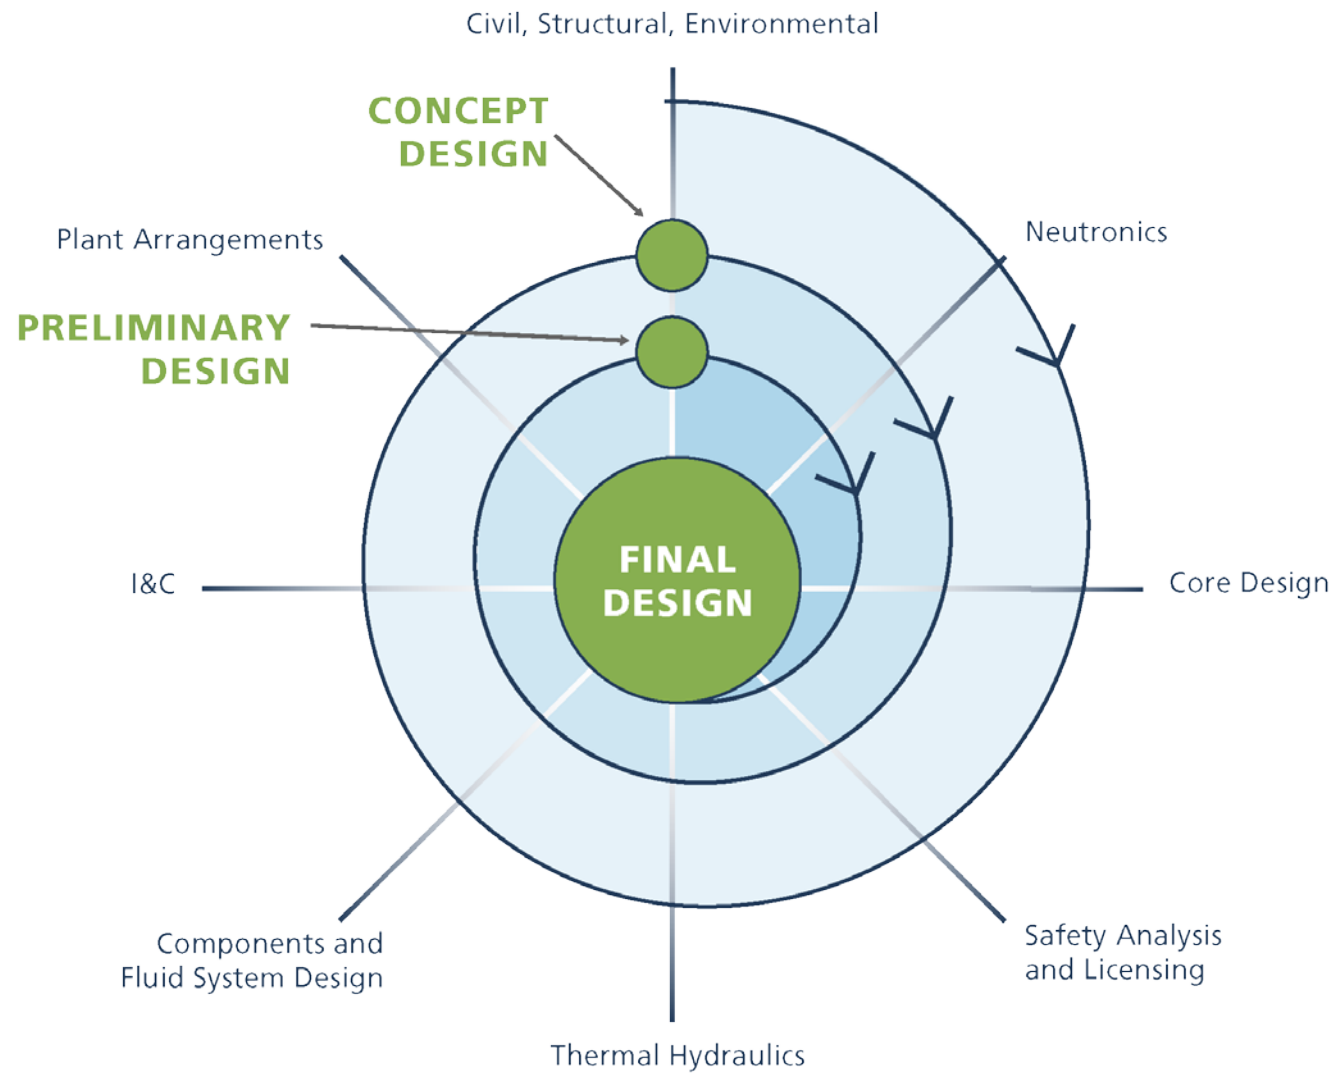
Civil, Structural, Environmental

CONCEPT DESIGN

Plant Arrangements

Neutronics

PRELIMINARY DESIGN

FINAL DESIGN

I&C

Core Design

Components and Fluid System Design

Safety Analysis and Licensing

Thermal Hydraulics